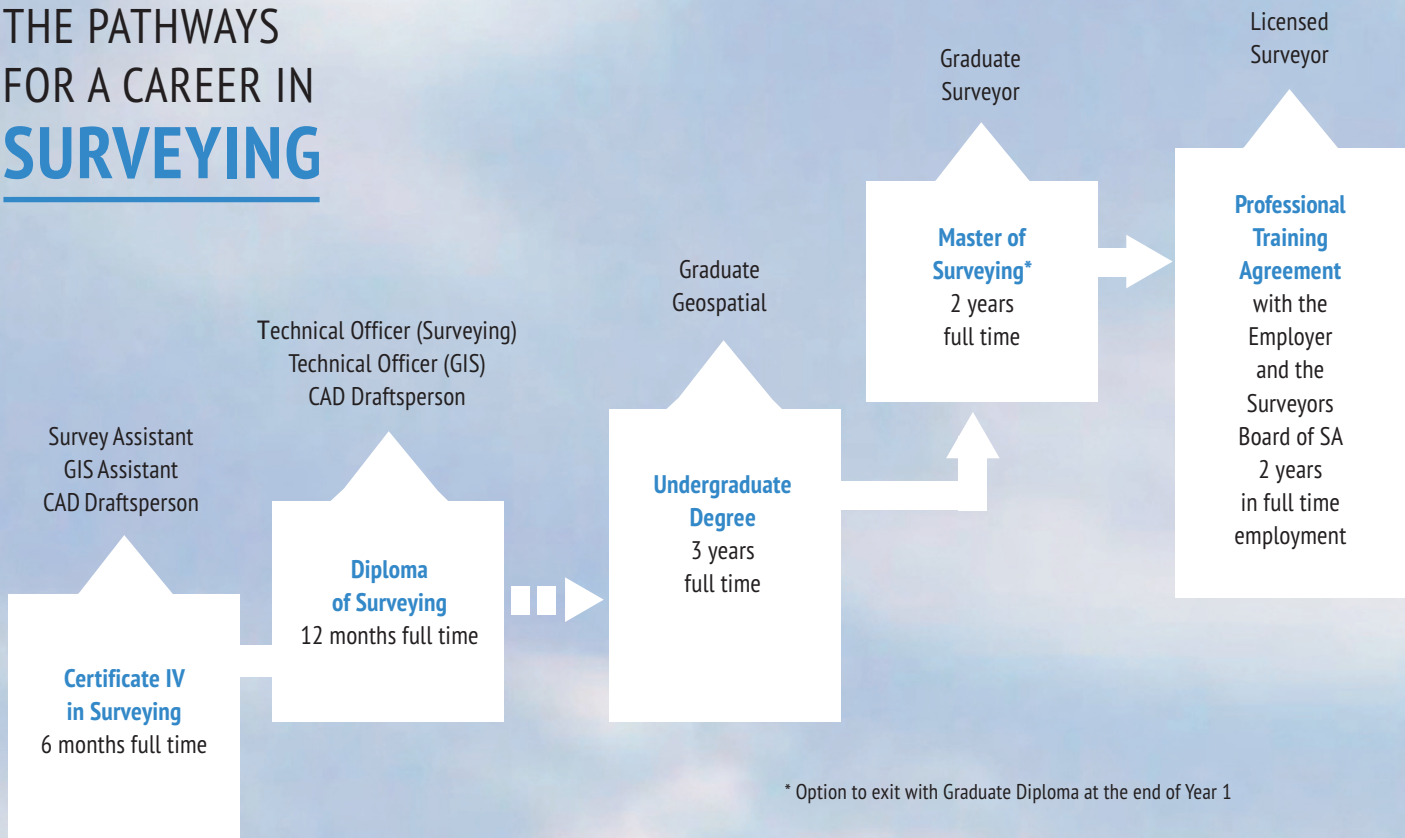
THE PATHWAYS FOR A CAREER IN SURVEYING

Survey Assistant
GIS Assistant
CAD Draftsperson

Certificate IV in Surveying
6 months full time

Technical Officer (Surveying)
Technical Officer (GIS)
CAD Draftsperson

Diploma of Surveying
12 months full time

Graduate Geospatial

Undergraduate Degree
3 years full time

Graduate Surveyor

Master of Surveying*
2 years full time

Licensed Surveyor

Professional Training Agreement
with the Employer and the Surveyors Board of SA
2 years in full time employment

* Option to exit with Graduate Diploma at the end of Year 1